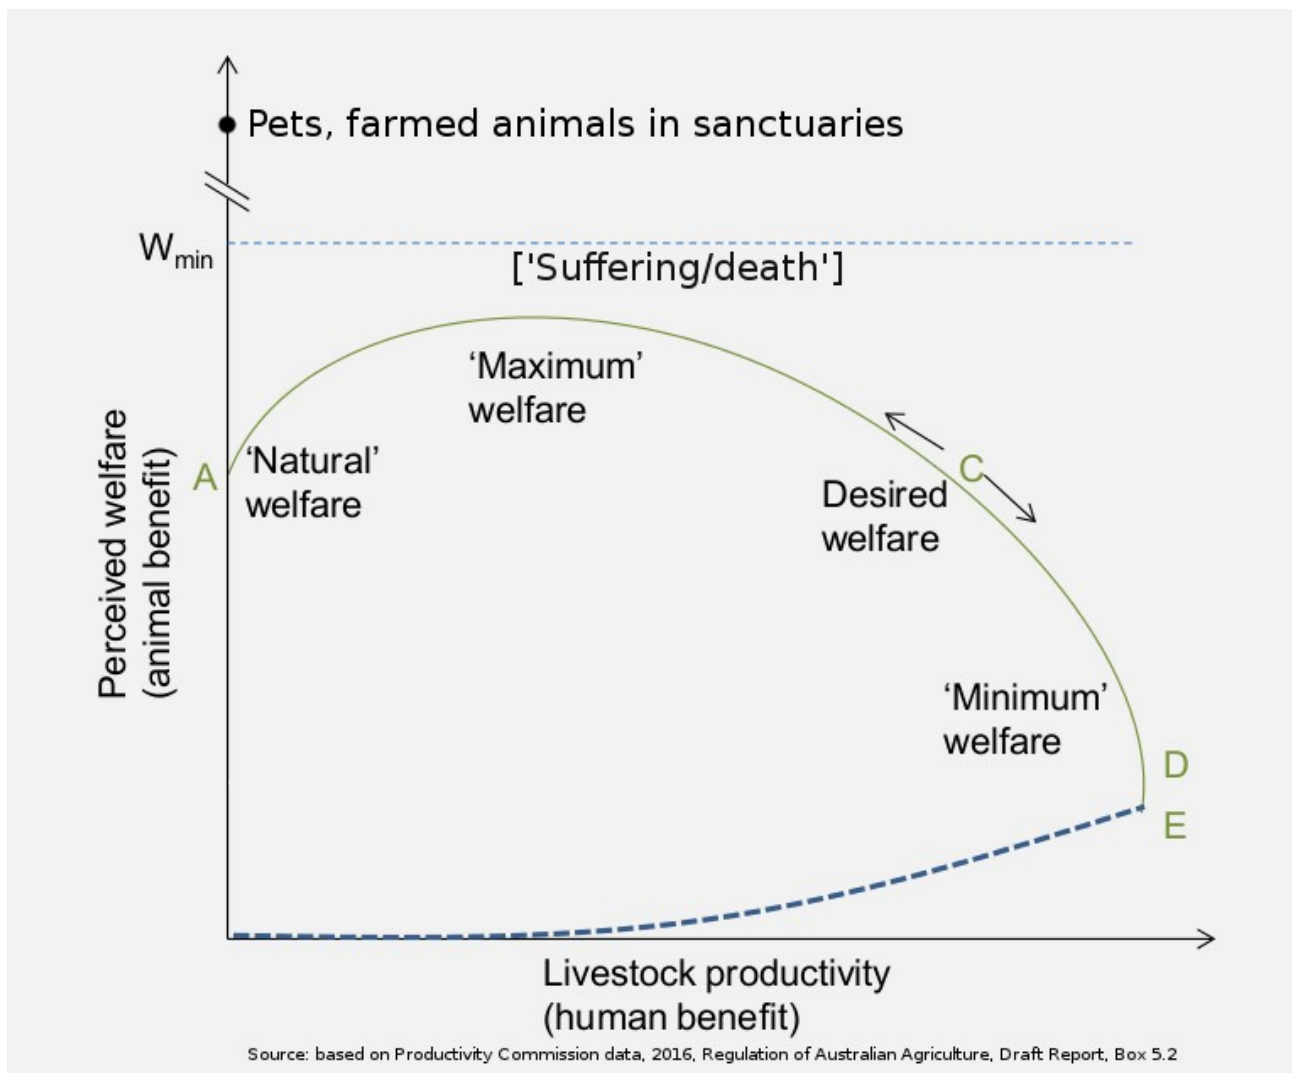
Pets, farmed animals in sanctuaries

$W_{min}$

['Suffering/death']

'Maximum' welfare

A

'Natural' welfare

C

Desired welfare

'Minimum' welfare

D

E

Perceived welfare (animal benefit)

Livestock productivity (human benefit)

Source: based on Productivity Commission data, 2016, Regulation of Australian Agriculture, Draft Report, Box 5.2